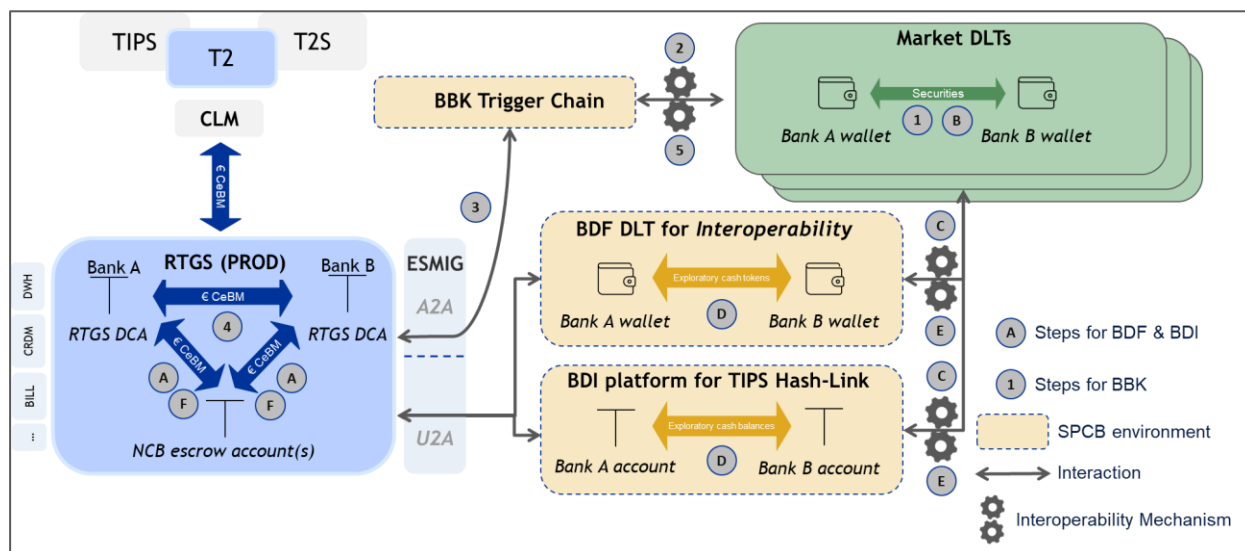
TIPS
T2
T2S
CLM
€ CeBM

DWH
CRDM
BILL
...

RTGS (PROD)
Bank A
Bank B
€ CeBM
RTGS DCA
RTGS DCA
4
€ CeBM
€ CeBM
A
A
F
F
NCB escrow account(s)

ESMIG
A2A
U2A

BBK Trigger Chain
2
5
3

Market DLTs
Securities
1
B
Bank A wallet
Bank B wallet

BDF DLT for Interoperability
Exploratory cash tokens
Bank A wallet
D
Bank B wallet
C
E

BDI platform for TIPS Hash-Link
Exploratory cash balances
Bank A account
D
Bank B account
C
E

A Steps for BDF & BDI
1 Steps for BBK
SPCB environment
Interaction
Interoperability Mechanism